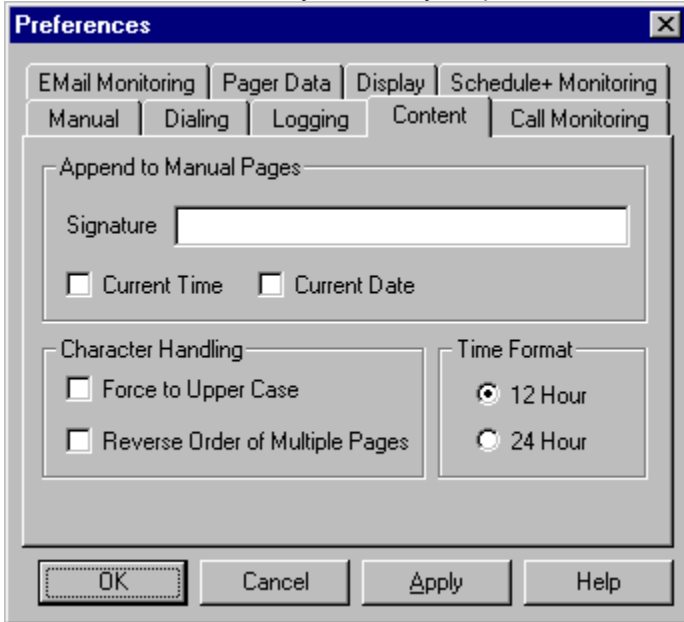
Preferences

EMail Monitoring | Pager Data | Display | Schedule+ Monitoring
Manual | Dialing | Logging | Content | Call Monitoring

Append to Manual Pages

Signature

Current Time
Current Date

Character Handling

Force to Upper Case

Reverse Order of Multiple Pages

Time Format

12 Hour

24 Hour

OK
Cancel
Apply
Help